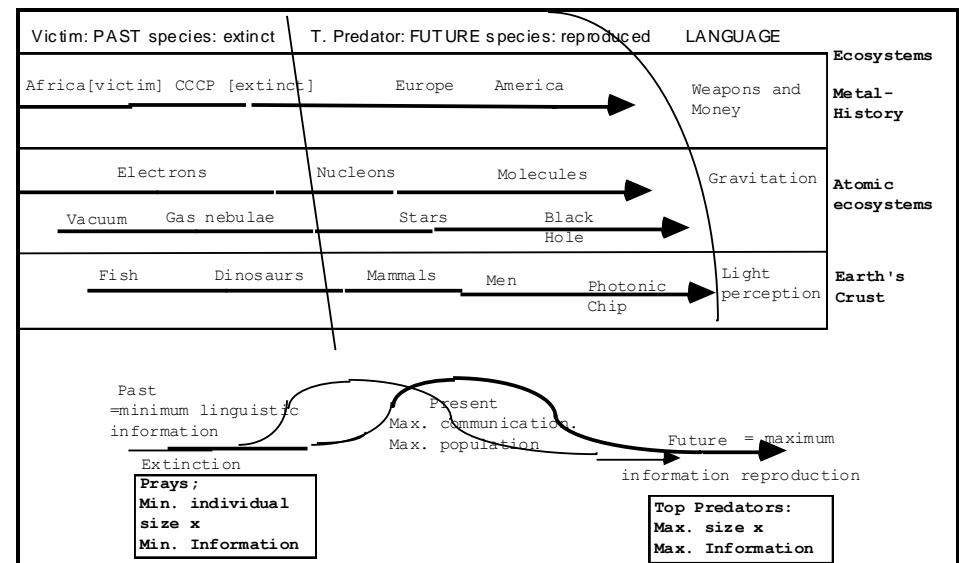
| Victim: PAST species: extinct | T. Predator: FUTURE species: reproduced | LANGUAGE | Ecosystems |
|---|---|---|---|
| Africa[victim] CCCP [extinct] | Europe America | Weapons and Money | Metal-History |
| Electrons Nucleons | Molecules | Gravitation | Atomic ecosystems |
| Vacuum Gas nebulae | Stars Black Hole | | |
| Fish Dinosaurs | Mammals Men Photonic Chip | Light perception | Earth's Crust |

Past
=minimum linguistic information

Present
Max. communication.
Max. population

Future = maximum information reproduction

Extinction

Prays;
Min. individual size x
Min. Information

Top Predators:
Max. size x
Max. Information